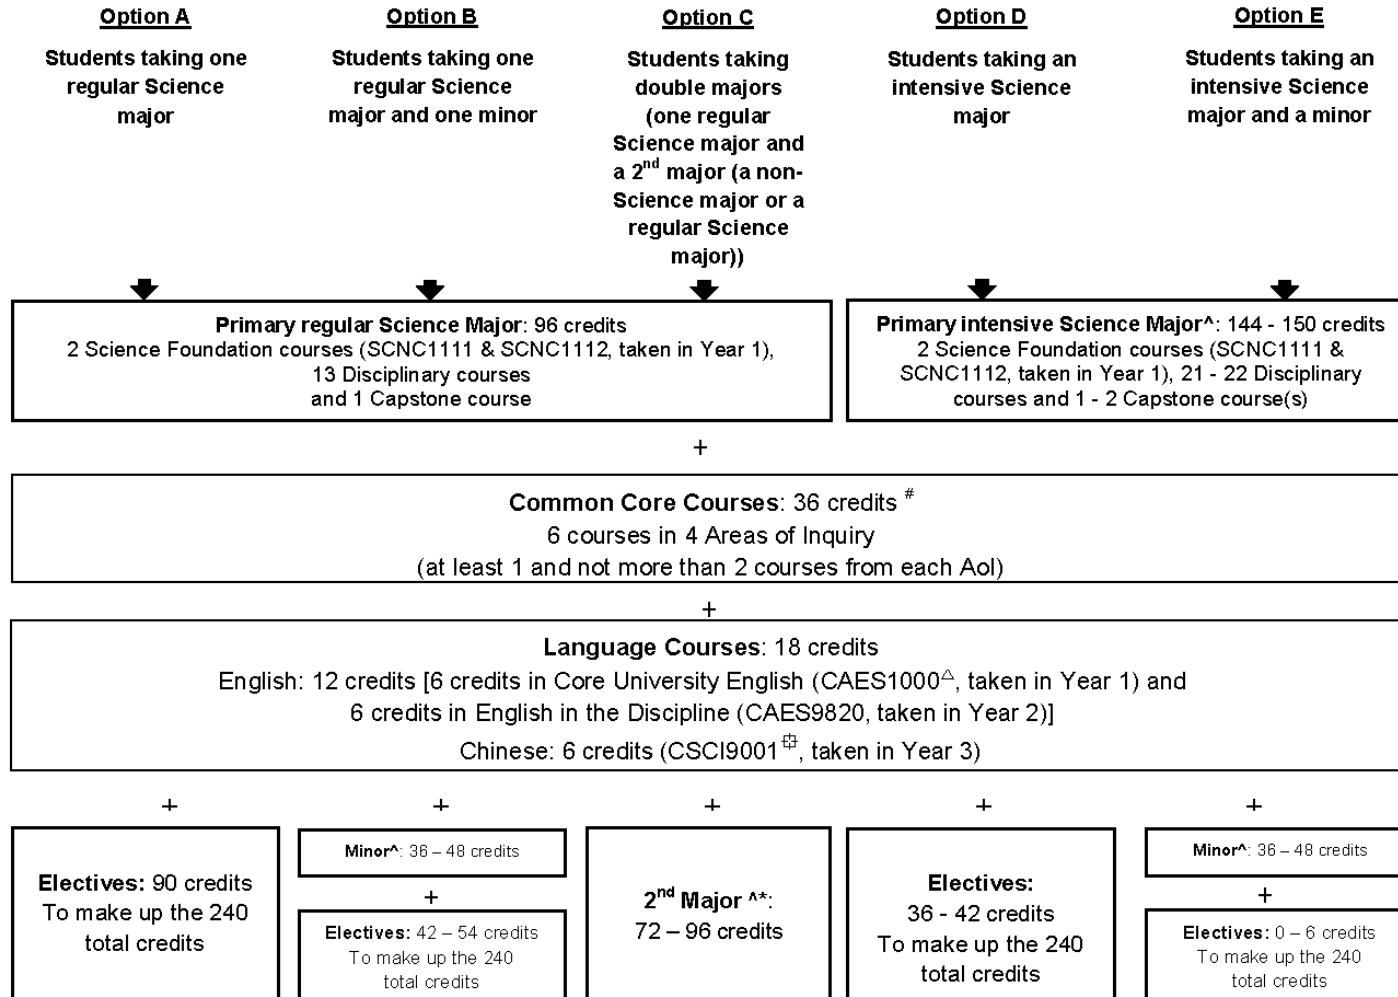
Option A

Students taking one regular Science major

Option B

Students taking one regular Science major and one minor

Option C

Students taking double majors (one regular Science major and a 2$^{nd}$ major (a non-Science major or a regular Science major))

Option D

Students taking an intensive Science major

Option E

Students taking an intensive Science major and a minor

Primary regular Science Major: 96 credits
2 Science Foundation courses (SCNC1111 & SCNC1112, taken in Year 1), 13 Disciplinary courses and 1 Capstone course

Primary intensive Science Major^: 144 - 150 credits
2 Science Foundation courses (SCNC1111 & SCNC1112, taken in Year 1), 21 - 22 Disciplinary courses and 1 - 2 Capstone course(s)

+

Common Core Courses: 36 credits $^{\#}$
6 courses in 4 Areas of Inquiry
(at least 1 and not more than 2 courses from each AoI)

+

Language Courses: 18 credits
English: 12 credits [6 credits in Core University English (CAES1000$^{\triangle}$, taken in Year 1) and 6 credits in English in the Discipline (CAES9820, taken in Year 2)]
Chinese: 6 credits (CSCI9001$^{⊞}$, taken in Year 3)

+

Electives: 90 credits
To make up the 240 total credits

+

Minor^: 36 – 48 credits

+

Electives: 42 – 54 credits
To make up the 240 total credits

+

2$^{nd}$ Major ^*:
72 – 96 credits

+

Electives:
36 - 42 credits
To make up the 240 total credits

+

Minor^: 36 – 48 credits

+

Electives: 0 – 6 credits
To make up the 240 total credits